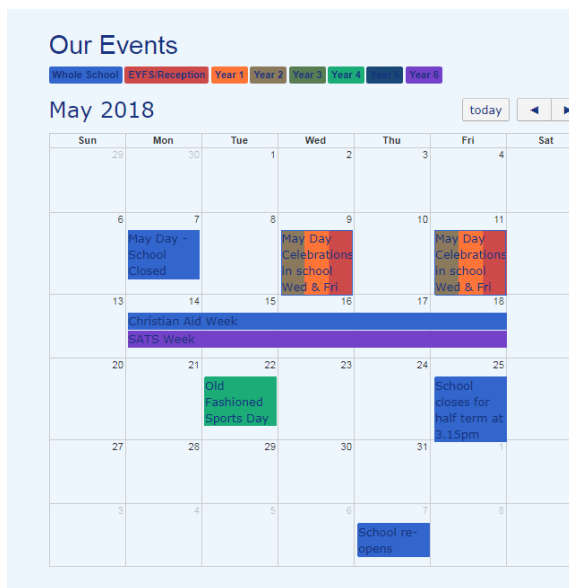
Our Events

Whole School | EYFS/Reception | Year 1 | Year 2 | Year 3 | Year 4 | Year 5 | Year 6

May 2018

today ◄ ►

| Sun | Mon | Tue | Wed | Thu | Fri | Sat |
|---|---|---|---|---|---|---|
| 29 | 30 | 1 | 2 | 3 | 4 | |
| 6 | 7 May Day - School Closed | 8 | 9 May Day Celebrations in school Wed & Fri | 10 | 11 May Day Celebrations in school Wed & Fri | |
| 13 | 14 Christian Aid Week SATS Week | 15 | 16 | 17 | 18 | |
| 20 | 21 | 22 Old Fashioned Sports Day | 23 | 24 | 25 School closes for half term at 3.15pm | |
| 27 | 28 | 29 | 30 | 31 | 1 | |
| 3 | 4 | 5 | 6 | 7 School re-opens | 8 | |